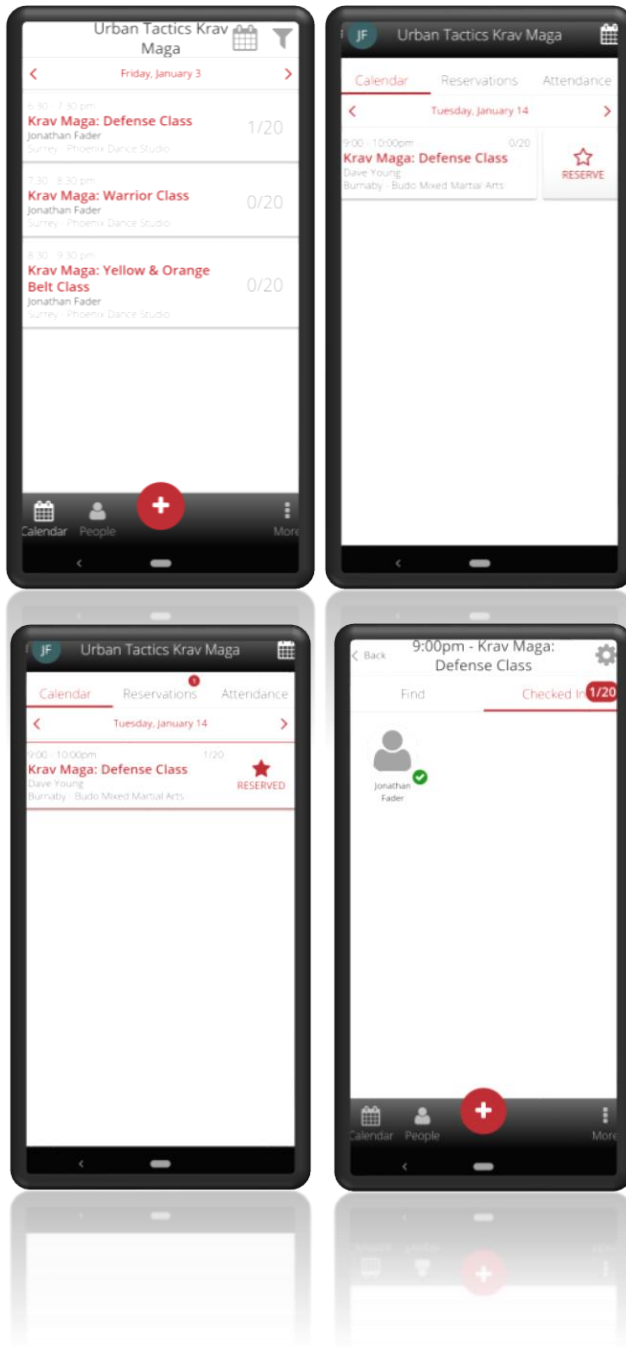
Urban Tactics Krav Maga

Friday, January 3

6:30 - 7:30 pm
Krav Maga: Defense Class
Jonathan Fader
Surrey · Phoenix Dance Studio
1/20

7:30 - 8:30 pm
Krav Maga: Warrior Class
Jonathan Fader
Surrey · Phoenix Dance Studio
0/20

8:30 - 9:30 pm
Krav Maga: Yellow & Orange Belt Class
Jonathan Fader
Surrey · Phoenix Dance Studio
0/20

Calendar People More

JF Urban Tactics Krav Maga

Calendar Reservations Attendance

Tuesday, January 14

9:00 - 10:00pm 0/20
Krav Maga: Defense Class
Dave Young
Burnaby · Budo Mixed Martial Arts
RESERVE

JF Urban Tactics Krav Maga

Calendar Reservations 1 Attendance

Tuesday, January 14

9:00 - 10:00pm 1/20
Krav Maga: Defense Class
Dave Young
Burnaby · Budo Mixed Martial Arts
RESERVED

Back 9:00pm - Krav Maga: Defense Class

Find Checked In 1/20

Jonathan Fader

Calendar People More